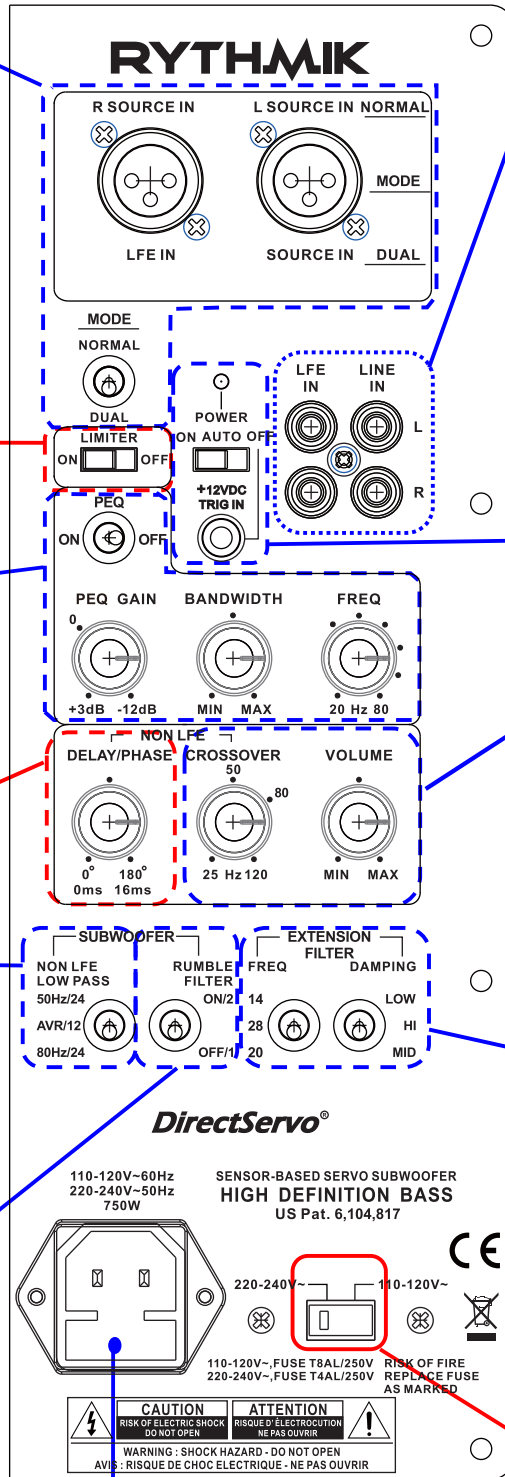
RYTHMIK

R SOURCE IN

L SOURCE IN

NORMAL

MODE

DUAL

LFE IN

SOURCE IN

MODE

NORMAL

DUAL

POWER

ON AUTO OFF

+12VDC TRIG IN

LFE IN

LINE IN

L

R

LIMITER

ON OFF

PEQ

ON OFF

PEQ GAIN

0

+3dB -12dB

BANDWIDTH

MIN MAX

FREQ

20 Hz 80

NON LFE

DELAY/PHASE

0° 180°

0ms 16ms

CROSSOVER

50

80

25 Hz 120

VOLUME

MIN MAX

SUBWOOFER

NON LFE LOW PASS

50Hz/24

AVR/12

80Hz/24

RUMBLE FILTER

ON/2

OFF/1

EXTENSION FILTER

FREQ

14

28

20

DAMPING

LOW

HI

MID

DirectServo®

110-120V~60Hz
220-240V~50Hz
750W

SENSOR-BASED SERVO SUBWOOFER
HIGH DEFINITION BASS
US Pat. 6,104,817

CE

220-240V~

110-120V~

110-120V~,FUSE T8AL/250V
220-240V~,FUSE T4AL/250V

RISK OF FIRE
REPLACE FUSE
AS MARKED

CAUTION
RISK OF ELECTRIC SHOCK
DO NOT OPEN

ATTENTION
RISQUE D'ÉLECTROCUTION
NE PAS OUVRIR

WARNING : SHOCK HAZARD - DO NOT OPEN
AVIS : RISQUE DE CHOC ELECTRIQUE - NE PAS OUVRIR